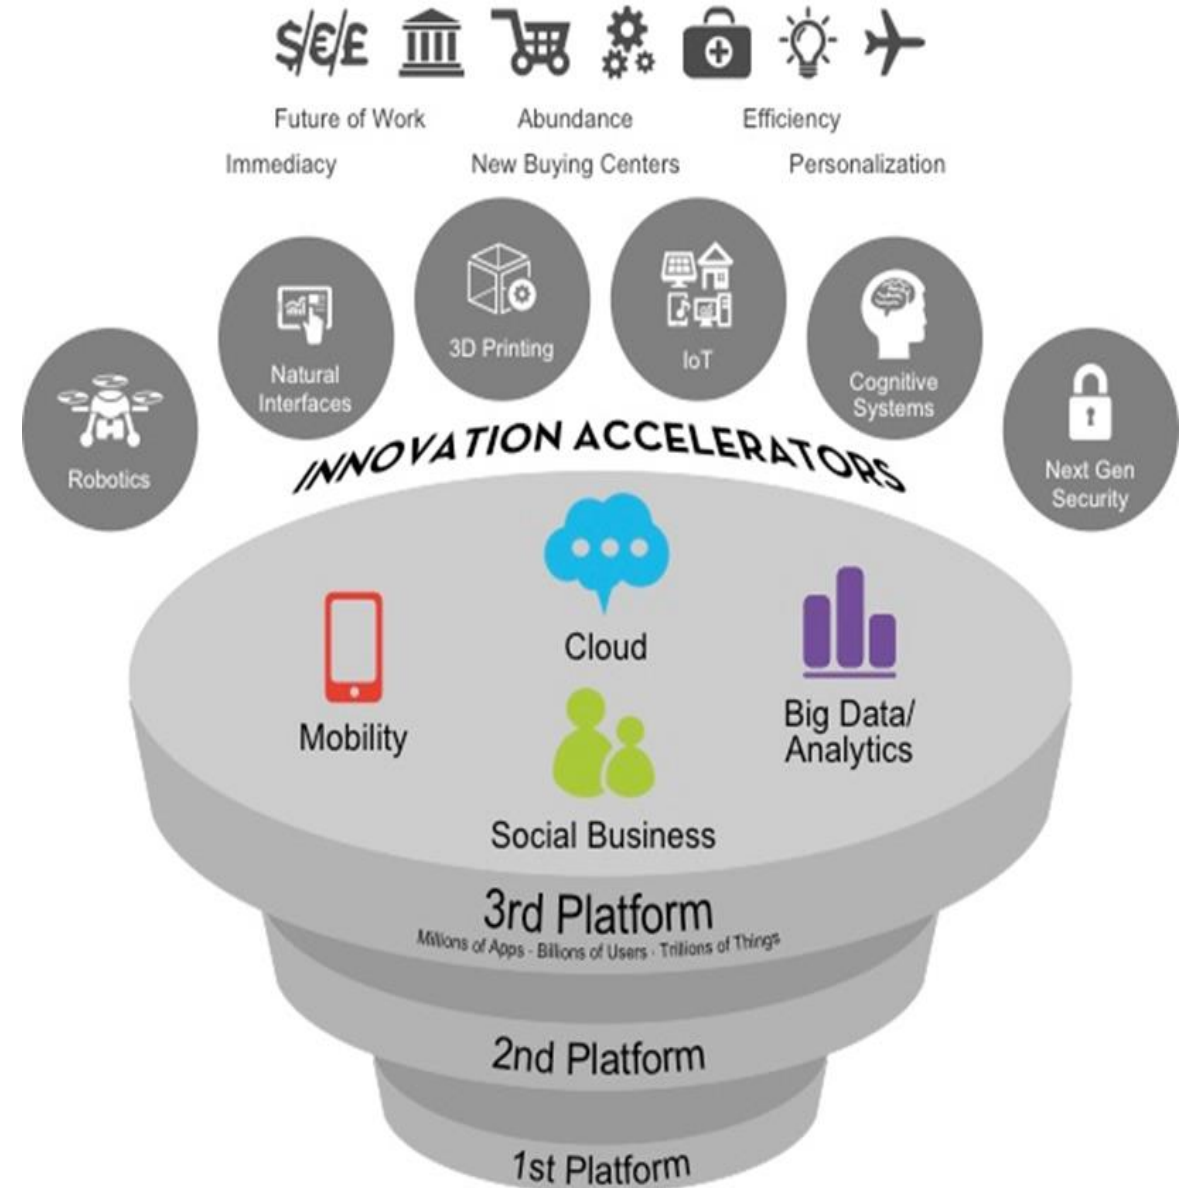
$/€/£

Future of Work
Abundance
Efficiency
Immediacy
New Buying Centers
Personalization

Robotics
Natural Interfaces
3D Printing
IoT
Cognitive Systems
Next Gen Security

INNOVATION ACCELERATORS

Cloud
Mobility
Big Data/ Analytics
Social Business

3rd Platform
Millions of Apps - Billions of Users - Trillions of Things

2nd Platform

1st Platform